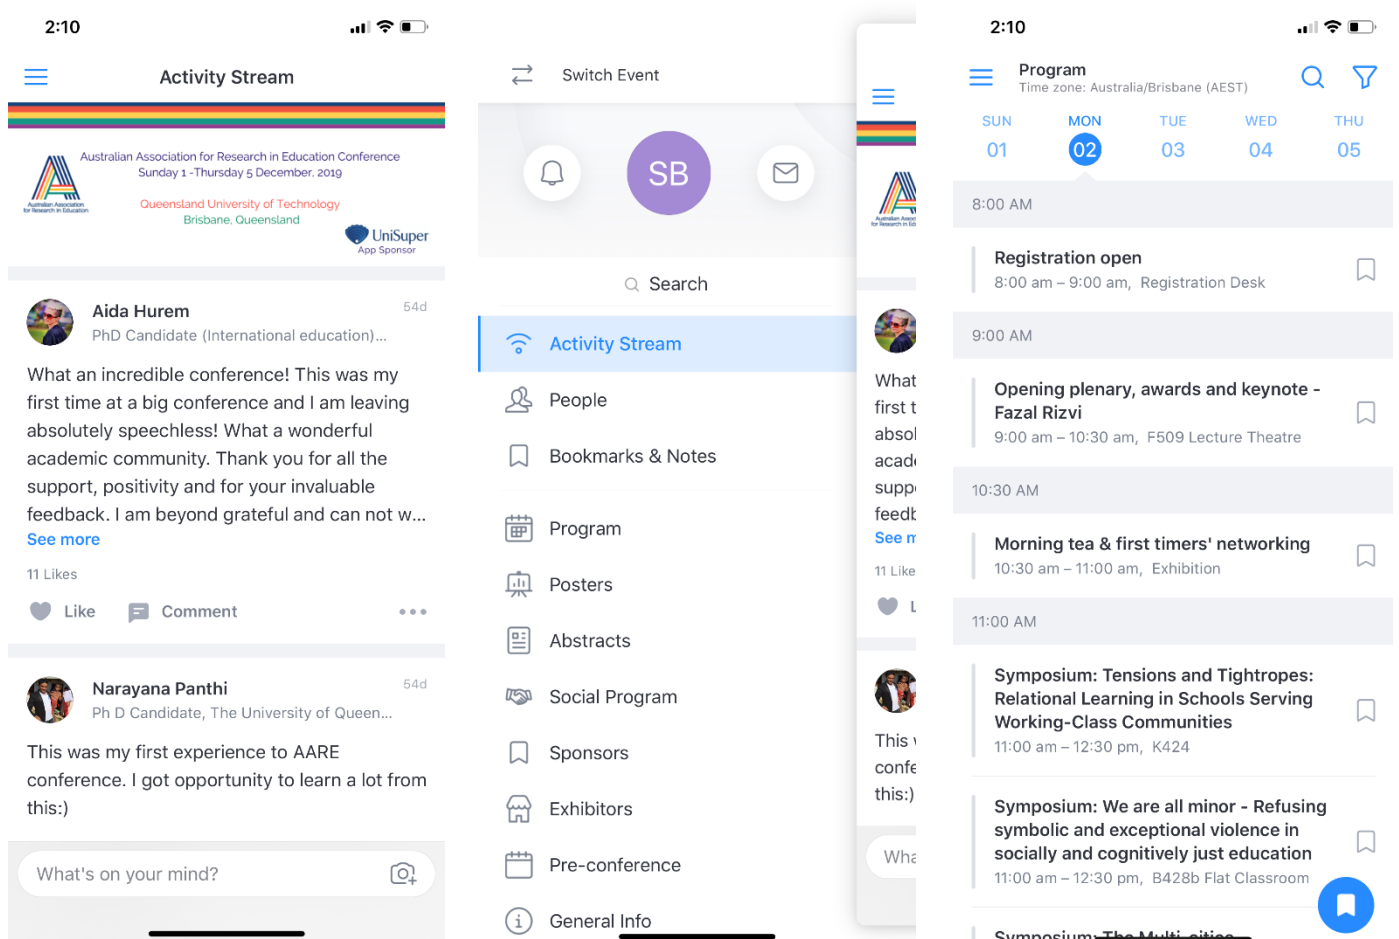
2:10

Activity Stream

Australian Association for Research in Education Conference
Sunday 1 -Thursday 5 December, 2019

Australian Association for Research in Education

Queensland University of Technology
Brisbane, Queensland

UniSuper
App Sponsor

Aida Hurem
54d
PhD Candidate (International education)...

What an incredible conference! This was my first time at a big conference and I am leaving absolutely speechless! What a wonderful academic community. Thank you for all the support, positivity and for your invaluable feedback. I am beyond grateful and can not w...
See more

11 Likes

Like Comment

Narayana Panthi
54d
Ph D Candidate, The University of Queen...

This was my first experience to AARE conference. I got opportunity to learn a lot from this:)

What's on your mind?

Switch Event

SB

Search

Activity Stream

People

Bookmarks & Notes

Program

Posters

Abstracts

Social Program

Sponsors

Exhibitors

Pre-conference

General Info

What
first t
absol
acad
supp
feedb
See m
11 Like
L
This
confe
this:)
Wha

2:10

Program
Time zone: Australia/Brisbane (AEST)

SUN 01
MON 02
TUE 03
WED 04
THU 05

8:00 AM

Registration open
8:00 am – 9:00 am, Registration Desk

9:00 AM

Opening plenary, awards and keynote - Fazal Rizvi
9:00 am – 10:30 am, F509 Lecture Theatre

10:30 AM

Morning tea & first timers' networking
10:30 am – 11:00 am, Exhibition

11:00 AM

Symposium: Tensions and Tightropes: Relational Learning in Schools Serving Working-Class Communities
11:00 am – 12:30 pm, K424

Symposium: We are all minor - Refusing symbolic and exceptional violence in socially and cognitively just education
11:00 am – 12:30 pm, B428b Flat Classroom

Symposium: The Multi-cities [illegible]